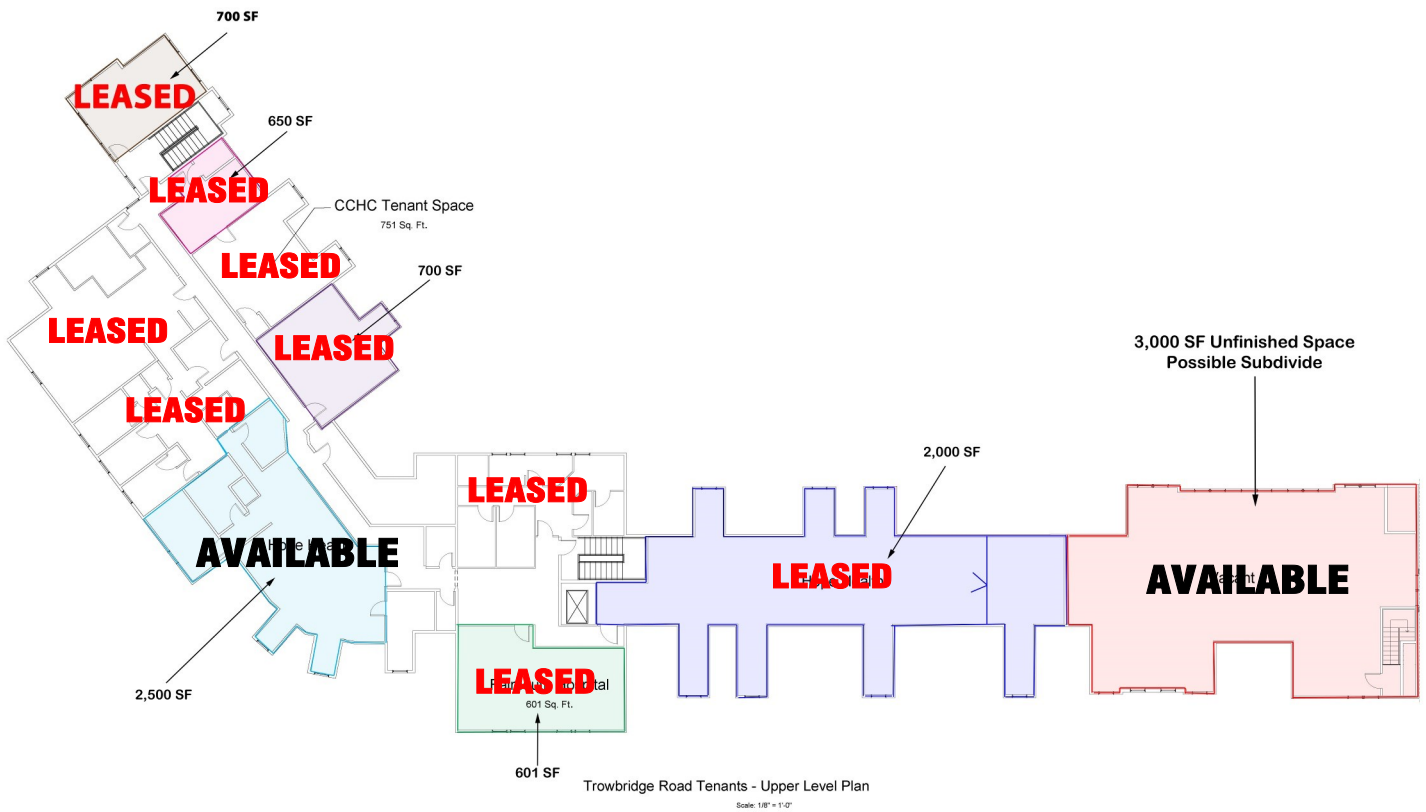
700 SF

LEASED

650 SF

LEASED

CCHC Tenant Space
751 Sq. Ft.

LEASED

700 SF

LEASED

LEASED

LEASED

3,000 SF Unfinished Space
Possible Subdivide

2,000 SF

LEASED

AVAILABLE

LEASED

AVAILABLE

2,500 SF

LEASED
601 Sq. Ft.

601 SF

Trowbridge Road Tenants - Upper Level Plan

Scale: 1/8" = 1'-0"